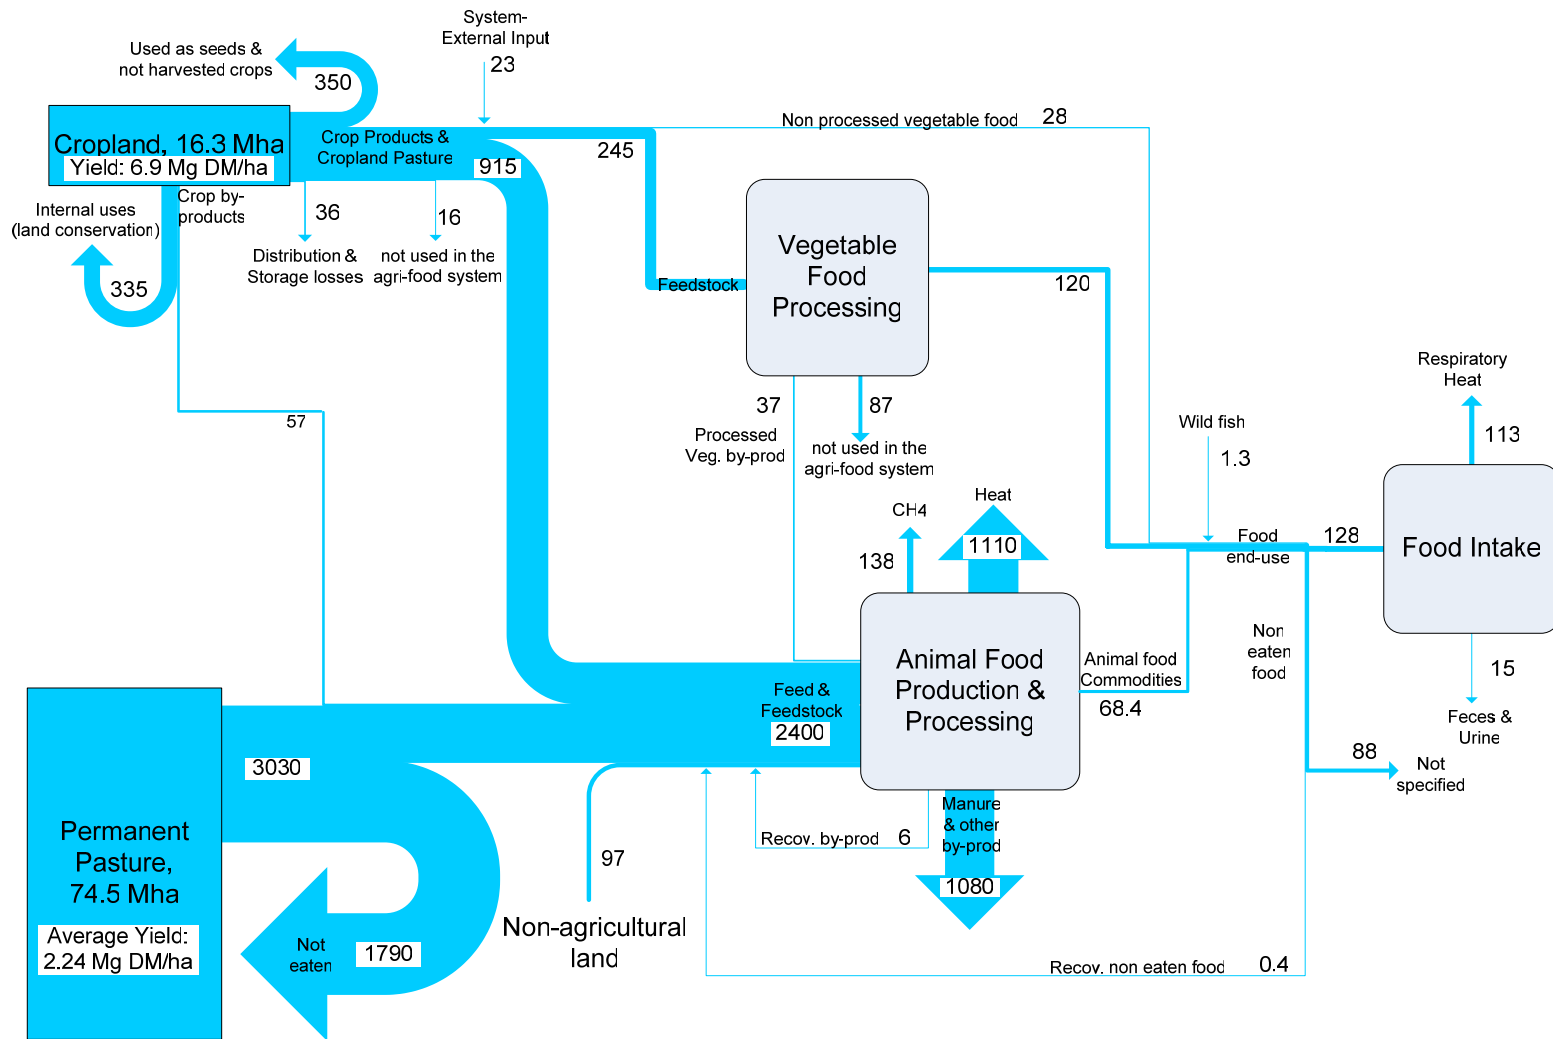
System-External Input
23

Used as seeds & not harvested crops
350

Cropland, 16.3 Mha
Yield: 6.9 Mg DM/ha

Crop Products & Cropland Pasture
915

Non processed vegetable food 28

245

Internal uses (land conservation)
335

Crop by-products

36
Distribution & Storage losses

16
not used in the agri-food system

Feedstock

Vegetable Food Processing

120

57

37
Processed Veg. by-prod

87
not used in the agri-food system

Respiratory Heat
113

Wild fish
1.3

Food end-use
128

Food Intake

Heat
1110

CH4
138

Animal Food Production & Processing

Animal food Commodities
68.4

Non eaten food

15
Feces & Urine

88
Not specified

Feed & Feedstock
2400

3030

Permanent Pasture, 74.5 Mha
Average Yield: 2.24 Mg DM/ha

Not eaten
1790

97
Non-agricultural land

Recov. by-prod 6

Manure & other by-prod
1080

Recov. non eaten food 0.4